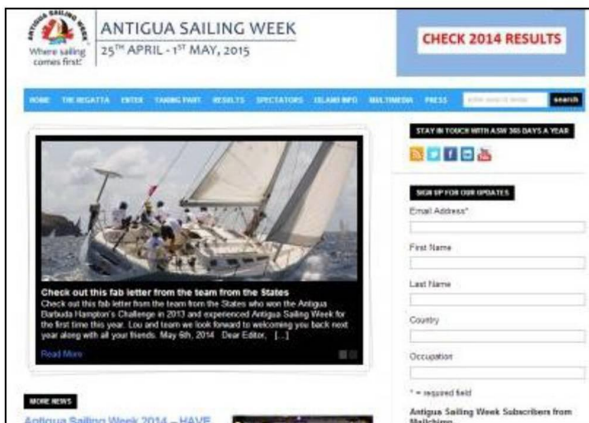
ANTIGUA SAILING WEEK

Where sailing comes first!

ANTIGUA SAILING WEEK
25TH APRIL - 1ST MAY, 2015

CHECK 2014 RESULTS

HOME THE REGATTA ENTER TAKING PART RESULTS SPECTATORS ISLAND INFO MULTIMEDIA PRESS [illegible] search

Check out this fab letter from the team from the States

Check out this fab letter from the team from the States who won the Antigua Barbuda Hampton's Challenge in 2013 and experienced Antigua Sailing Week for the first time this year. Lou and team we look forward to welcoming you back next year along with all your friends. May 6th, 2014 Dear Editor, [...]

Read More

MORE NEWS

Antigua Sailing Week 2014 – HAVE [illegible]

STAY IN TOUCH WITH ASW 365 DAYS A YEAR

SIGN UP FOR OUR UPDATES

Email Address*

First Name

Last Name

Country

Occupation

* = required field

Antigua Sailing Week Subscribers from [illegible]